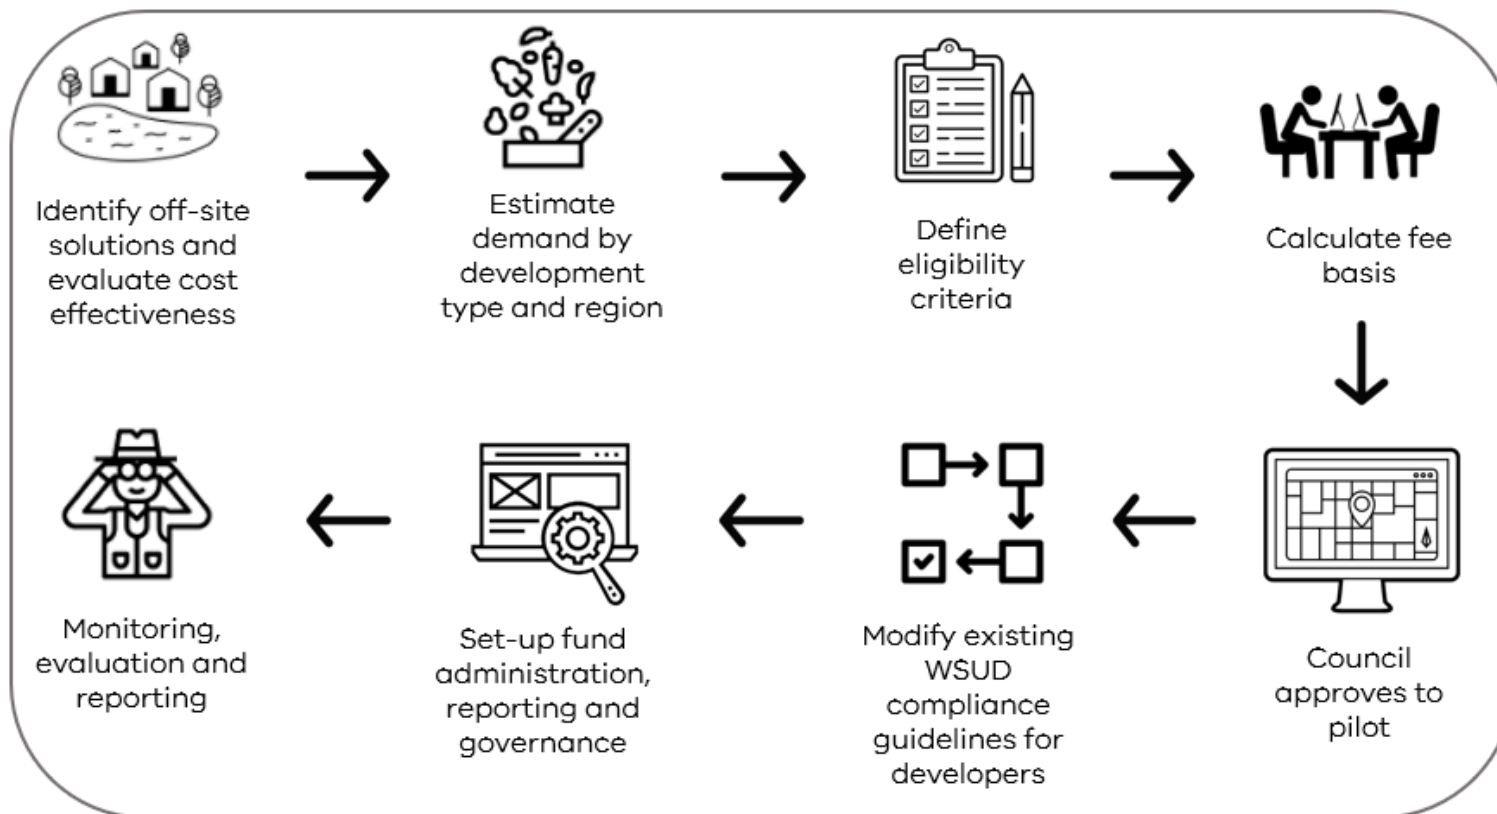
Identify off-site solutions and evaluate cost effectiveness

Estimate demand by development type and region

Define eligibility criteria

Calculate fee basis

Council approves to pilot

Modify existing WSUD compliance guidelines for developers

Set-up fund administration, reporting and governance

Monitoring, evaluation and reporting